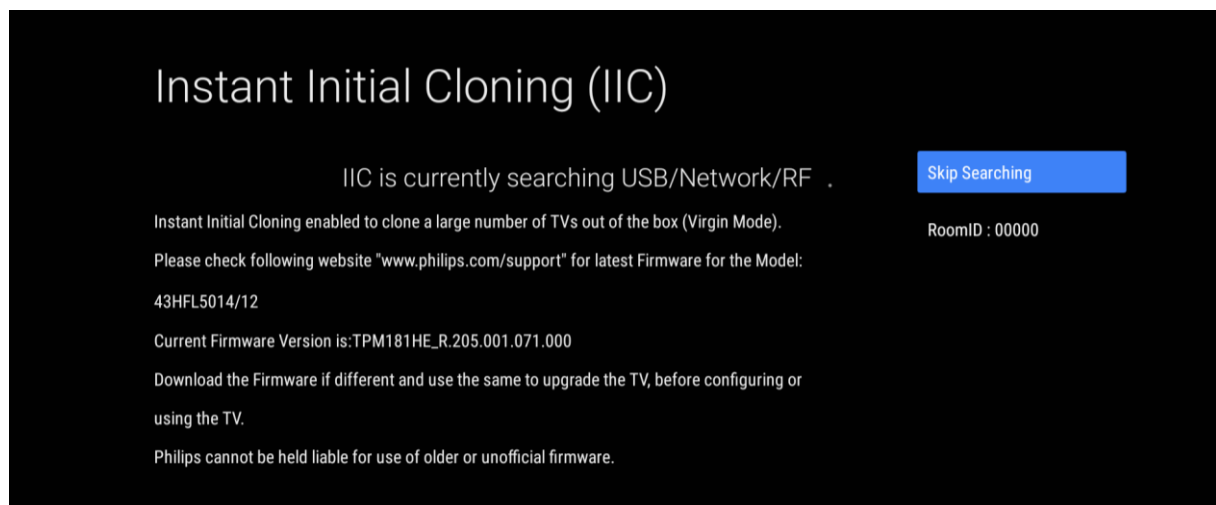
Instant Initial Cloning (IIC)

IIC is currently searching USB/Network/RF .

Skip Searching

RoomID : 00000

Instant Initial Cloning enabled to clone a large number of TVs out of the box (Virgin Mode).

Please check following website "www.philips.com/support" for latest Firmware for the Model: 43HFL5014/12

Current Firmware Version is:TPM181HE_R.205.001.071.000

Download the Firmware if different and use the same to upgrade the TV, before configuring or using the TV.

Philips cannot be held liable for use of older or unofficial firmware.